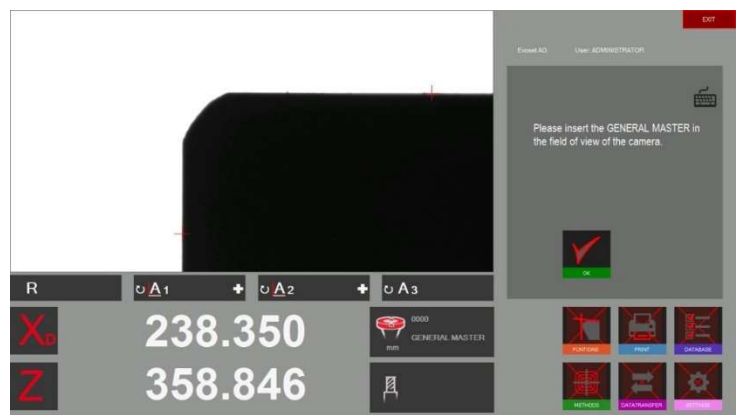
EXIT

Exsnet AG User: ADMINISTRATOR

Please insert the GENERAL MASTER in the field of view of the camera.

OK

R

A1

A2

A3

XD

238.350

0000
GENERAL MASTER
mm

Z

358.846

POSITIONS

PRINT

DATABASE

METHODS

DATATRANSFER

SETTINGS